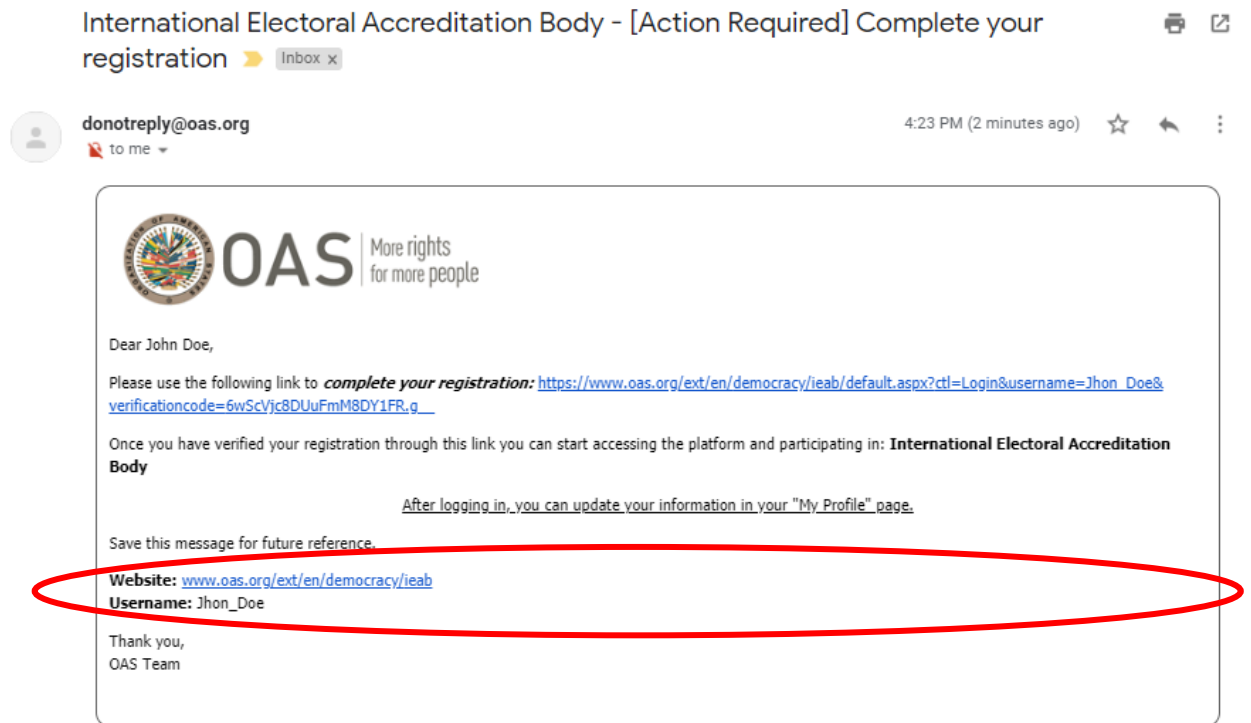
International Electoral Accreditation Body - [Action Required] Complete your registration Inbox ×

donotreply@oas.org
to me

4:23 PM (2 minutes ago)

OAS More rights for more people

Dear John Doe,

Please use the following link to ***complete your registration:*** https://www.oas.org/ext/en/democracy/ieab/default.aspx?ctl=Login&username=Jhon_Doe&verificationcode=6wScVjc8DUuFmM8DY1FR.g__

Once you have verified your registration through this link you can start accessing the platform and participating in: **International Electoral Accreditation Body**

After logging in, you can update your information in your "My Profile" page.

Save this message for future reference.

**Website:** www.oas.org/ext/en/democracy/ieab
**Username:** Jhon_Doe

Thank you,
OAS Team